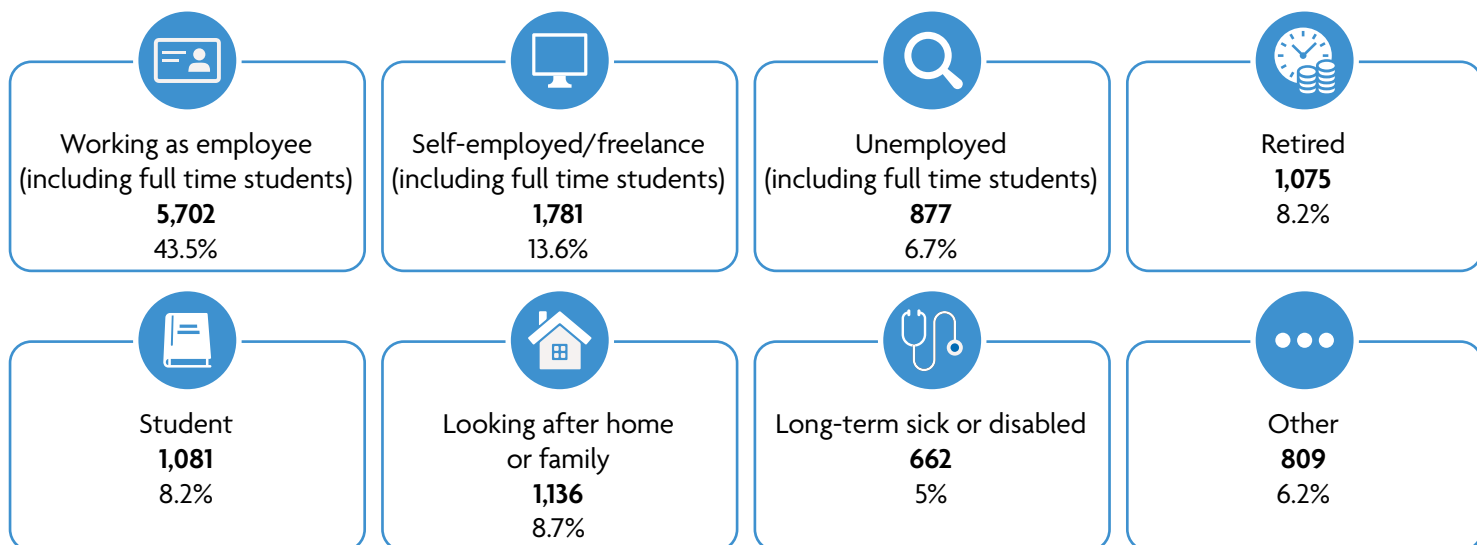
Working as employee (including full time students)
**5,702**
43.5%

Self-employed/freelance (including full time students)
**1,781**
13.6%

Unemployed (including full time students)
**877**
6.7%

Retired
**1,075**
8.2%

Student
**1,081**
8.2%

Looking after home or family
**1,136**
8.7%

Long-term sick or disabled
**662**
5%

Other
**809**
6.2%